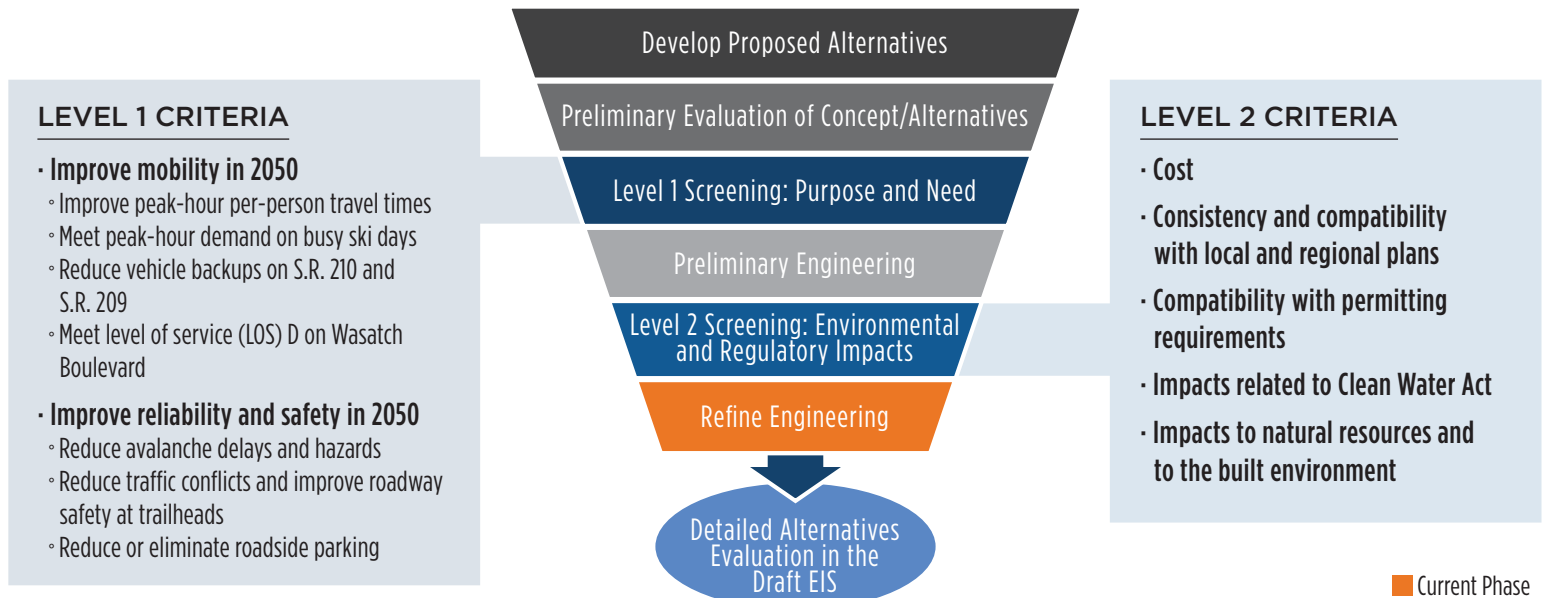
Develop Proposed Alternatives

Preliminary Evaluation of Concept/Alternatives

Level 1 Screening: Purpose and Need

Preliminary Engineering

Level 2 Screening: Environmental and Regulatory Impacts

Refine Engineering

Detailed Alternatives Evaluation in the Draft EIS

LEVEL 1 CRITERIA

· Improve mobility in 2050
◦ Improve peak-hour per-person travel times
◦ Meet peak-hour demand on busy ski days
◦ Reduce vehicle backups on S.R. 210 and S.R. 209
◦ Meet level of service (LOS) D on Wasatch Boulevard

· Improve reliability and safety in 2050
◦ Reduce avalanche delays and hazards
◦ Reduce traffic conflicts and improve roadway safety at trailheads
◦ Reduce or eliminate roadside parking

LEVEL 2 CRITERIA

· Cost

· Consistency and compatibility with local and regional plans

· Compatibility with permitting requirements

· Impacts related to Clean Water Act

· Impacts to natural resources and to the built environment

Current Phase